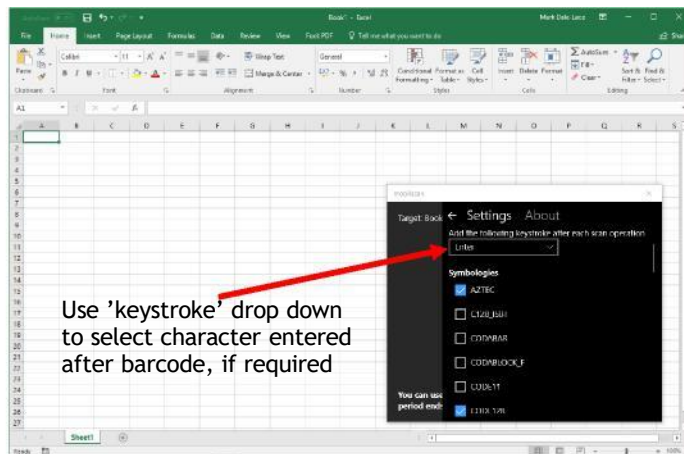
Book1 - Excel
Mark Dale Luca

File Home Insert Page Layout Formulas Data Review View Foxit PDF Tell me what you want to do

Paste
Clipboard
Calibri 11 A A
B I U
Font
Wrap Text
Merge & Center
Alignment
General
Number
Conditional Formatting
Format as Table
Cell Styles
Styles
Insert Delete Format
Cells
AutoSum
Fill
Clear
Sort & Filter
Find & Select
Editing

A1 fx

A B C D E F G H I J K L M N O P Q R S
1 2 3 4 5 6 7 8 9 10 11 12 13 14 15 16 17 18 19 20 21 22 23 24 25 26 27

Target: Book

← Settings About
Add the following keystroke after each scan operation
Enter
Symbologies
AZTEC
C128_ISBT
CODABAR
CODABLOCK_F
CODE11
CODE128

You can use
period ends

Use 'keystroke' drop down to select character entered after barcode, if required

Sheet1

Ready